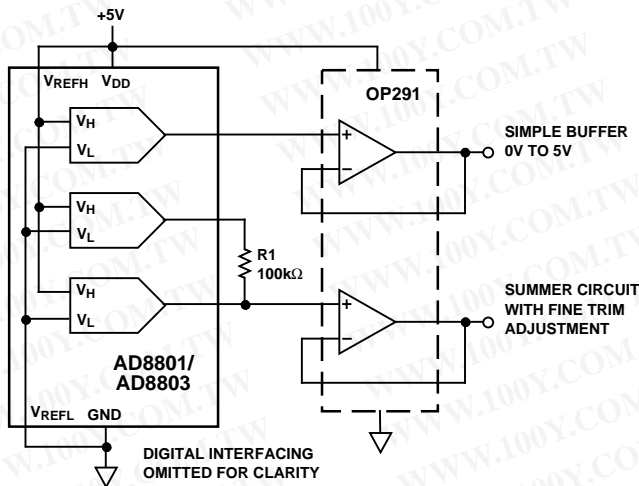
+5V

$V_{REFH}$ $V_{DD}$

OP291

$V_H$

$V_L$

SIMPLE BUFFER
0V TO 5V

$V_H$

$V_L$

R1
100kΩ

$V_H$

$V_L$

SUMMER CIRCUIT
WITH FINE TRIM
ADJUSTMENT

AD8801/
AD8803

$V_{REFL}$ GND

DIGITAL INTERFACING
OMITTED FOR CLARITY

WWW.100Y.COM.TW